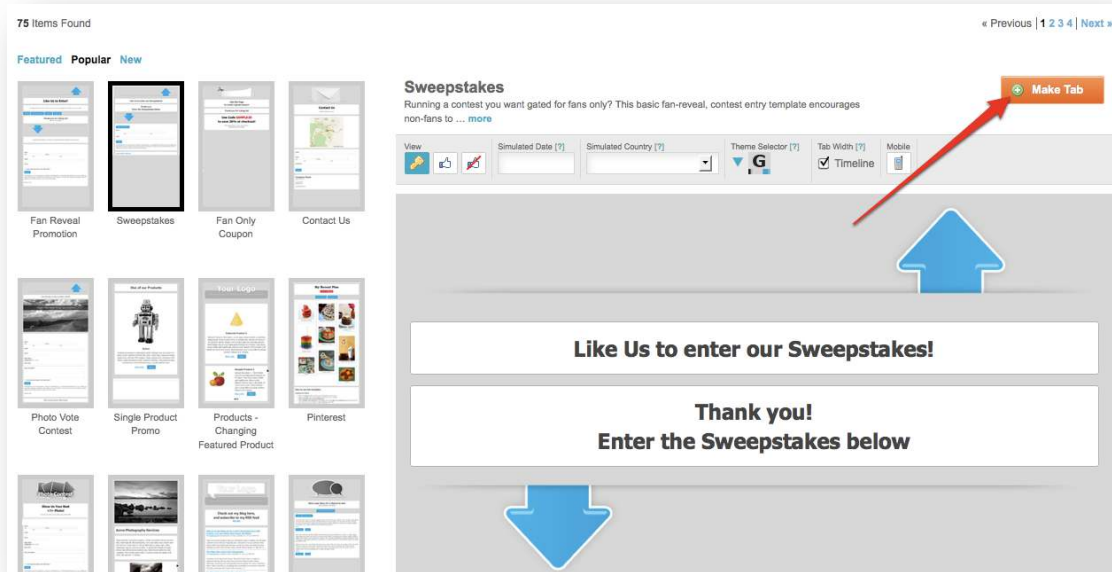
75 Items Found

« Previous | 1 2 3 4 | Next »

Featured Popular New

Fan Reveal Promotion

Sweepstakes

Fan Only Coupon

Contact Us

Photo Vote Contest

Single Product Promo

Products - Changing Featured Product

Pinterest

Sweepstakes

Running a contest you want gated for fans only? This basic fan-reveal, contest entry template encourages non-fans to … more

Make Tab

View

Simulated Date [?]

Simulated Country [?]

Theme Selector [?]

G

Tab Width [?]

Timeline

Mobile

Like Us to enter our Sweepstakes!

Thank you!
Enter the Sweepstakes below